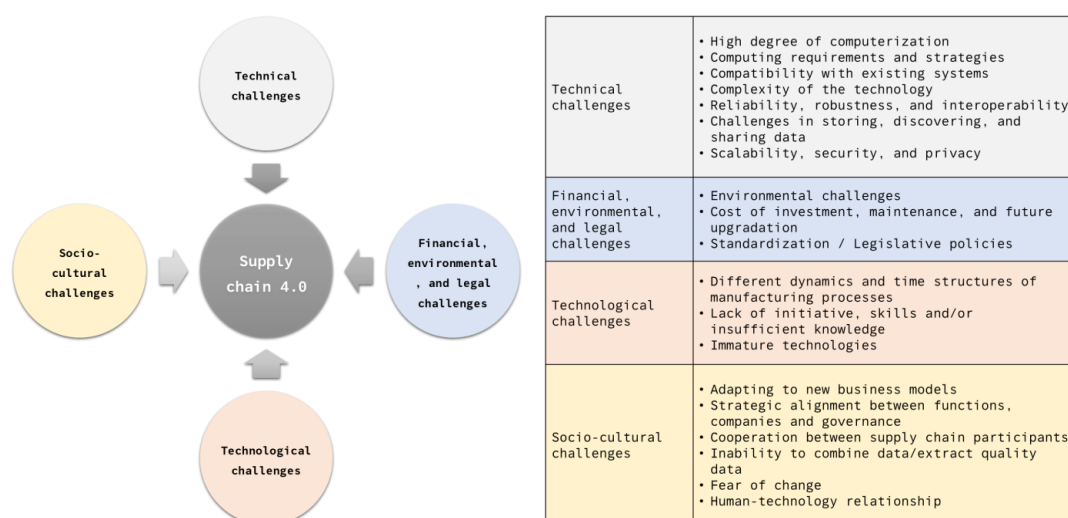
Technical challenges

Socio-cultural challenges

Supply chain 4.0

Financial, environmental, and legal challenges

Technological challenges

| | |
|---|---|
| Technical challenges | • High degree of computerization<br>• Computing requirements and strategies<br>• Compatibility with existing systems<br>• Complexity of the technology<br>• Reliability, robustness, and interoperability<br>• Challenges in storing, discovering, and sharing data<br>• Scalability, security, and privacy |
| Financial, environmental, and legal challenges | • Environmental challenges<br>• Cost of investment, maintenance, and future upgradation<br>• Standardization / Legislative policies |
| Technological challenges | • Different dynamics and time structures of manufacturing processes<br>• Lack of initiative, skills and/or insufficient knowledge<br>• Immature technologies |
| Socio-cultural challenges | • Adapting to new business models<br>• Strategic alignment between functions, companies and governance<br>• Cooperation between supply chain participants<br>• Inability to combine data/extract quality data<br>• Fear of change<br>• Human-technology relationship |